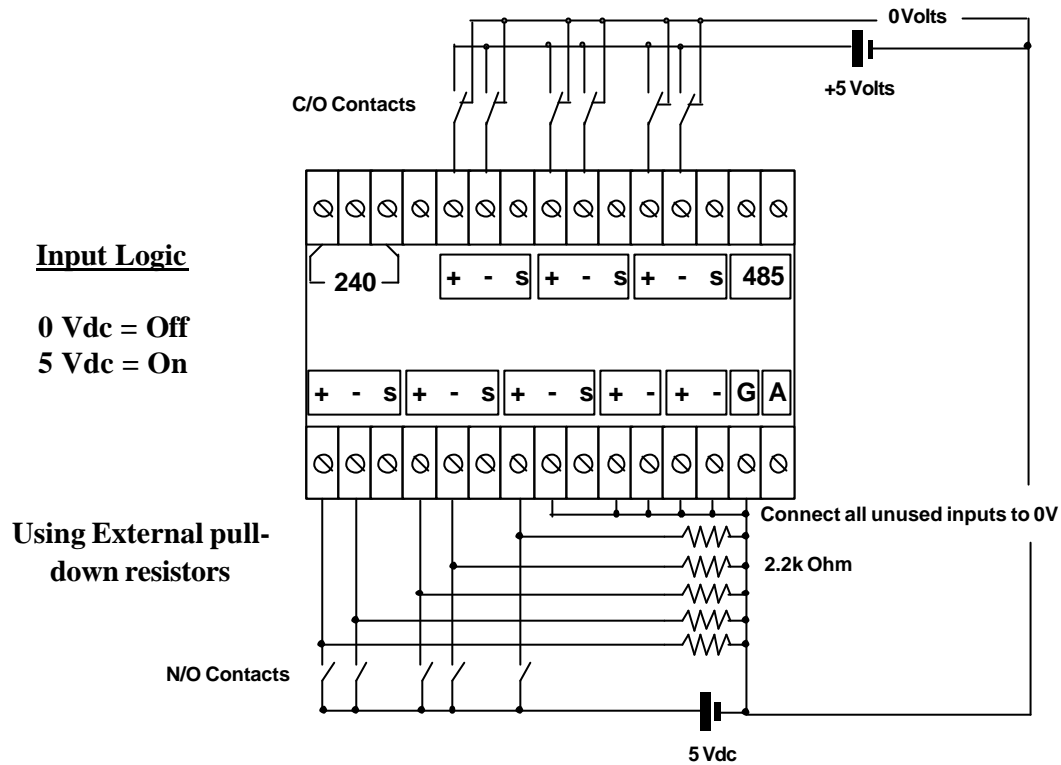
0 Volts

+5 Volts

C/O Contacts

Input Logic

0 Vdc = Off
5 Vdc = On

240

+ - s + - s + - s 485

+ - s + - s + - s + - + - G A

Connect all unused inputs to 0V

Using External pull-down resistors

2.2k Ohm

N/O Contacts

5 Vdc